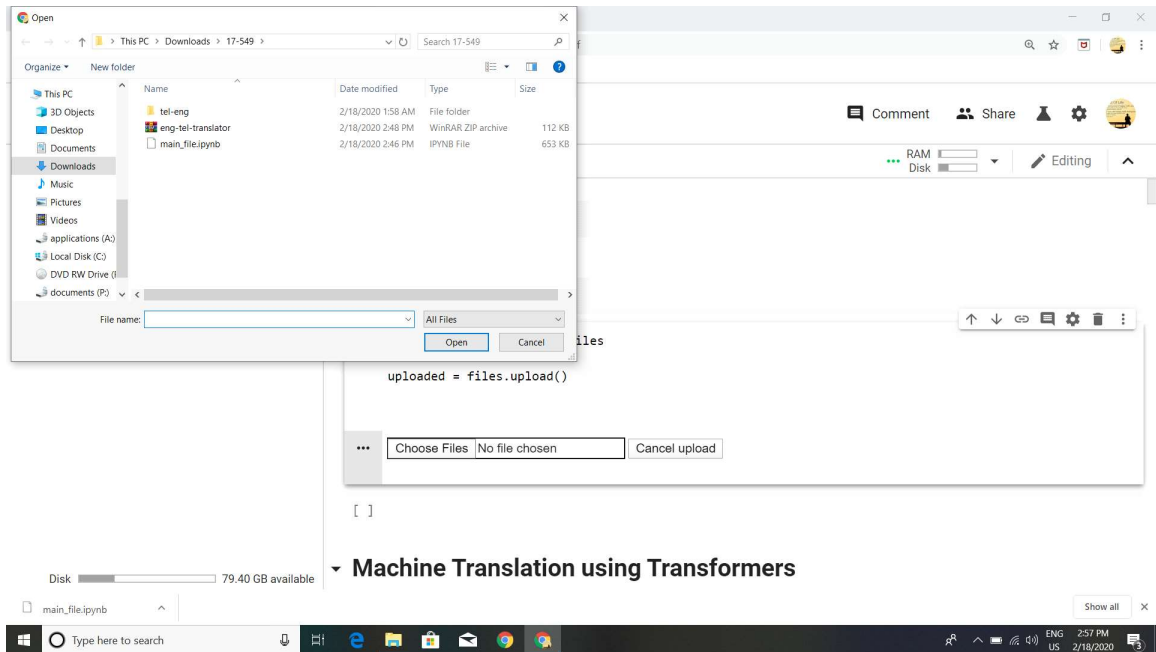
Open

This PC > Downloads > 17-549 >

Search 17-549

Organize ▾ New folder

This PC
3D Objects
Desktop
Documents
Downloads
Music
Pictures
Videos
applications (A:)
Local Disk (C:)
DVD RW Drive (
documents (P:)

| Name | Date modified | Type | Size |
|---|---|---|---|
| tel-eng | 2/18/2020 1:58 AM | File folder | |
| eng-tel-translator | 2/18/2020 2:48 PM | WinRAR ZIP archive | 112 KB |
| main_file.ipynb | 2/18/2020 2:46 PM | IPYNB File | 653 KB |

File name:

All Files

Open Cancel

Comment Share

RAM
Disk

Editing

iles

uploaded = files.upload()

Choose Files No file chosen Cancel upload

[ ]

Disk 79.40 GB available

Machine Translation using Transformers

main_file.ipynb

Show all

Type here to search

ENG US 2:57 PM 2/18/2020